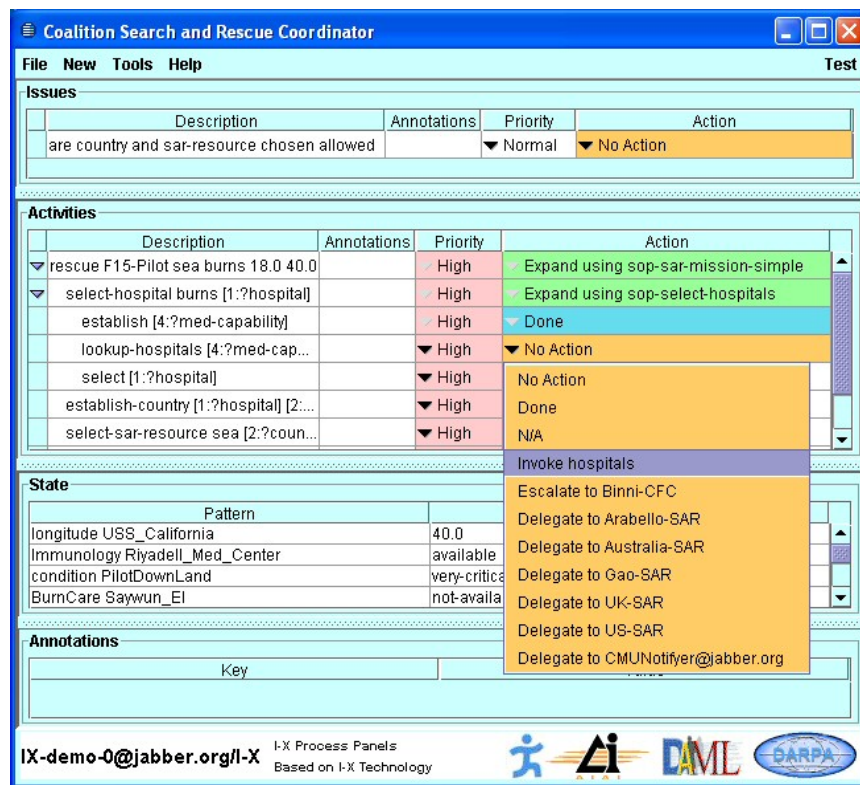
Coalition Search and Rescue Coordinator

File New Tools Help Test

Issues

| Description | Annotations | Priority | Action |
|---|---|---|---|
| are country and sar-resource chosen allowed | | Normal | No Action |

Activities

| Description | Annotations | Priority | Action |
|---|---|---|---|
| rescue F15-Pilot sea burns 18.0 40.0 | | High | Expand using sop-sar-mission-simple |
| select-hospital burns [1:?hospital] | | High | Expand using sop-select-hospitals |
| establish [4:?med-capability] | | High | Done |
| lookup-hospitals [4:?med-cap... | | High | No Action |
| select [1:?hospital] | | High | |
| establish-country [1:?hospital] [2:... | | High | |
| select-sar-resource sea [2:?coun... | | High | |

No Action
Done
N/A
Invoke hospitals
Escalate to Binni-CFC
Delegate to Arabello-SAR
Delegate to Australia-SAR
Delegate to Gao-SAR
Delegate to UK-SAR
Delegate to US-SAR
Delegate to CMUNotifyer@jabber.org

State

| Pattern | |
|---|---|
| longitude USS_California | 40.0 |
| Immunology Riyadell_Med_Center | available |
| condition PilotDownLand | very-critica |
| BurnCare Saywun_El | not-availa |

Annotations

| Key | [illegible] |
|---|---|

IX-demo-0@jabber.org/I-X I-X Process Panels Based on I-X Technology

AI AIAI DAML DARPA